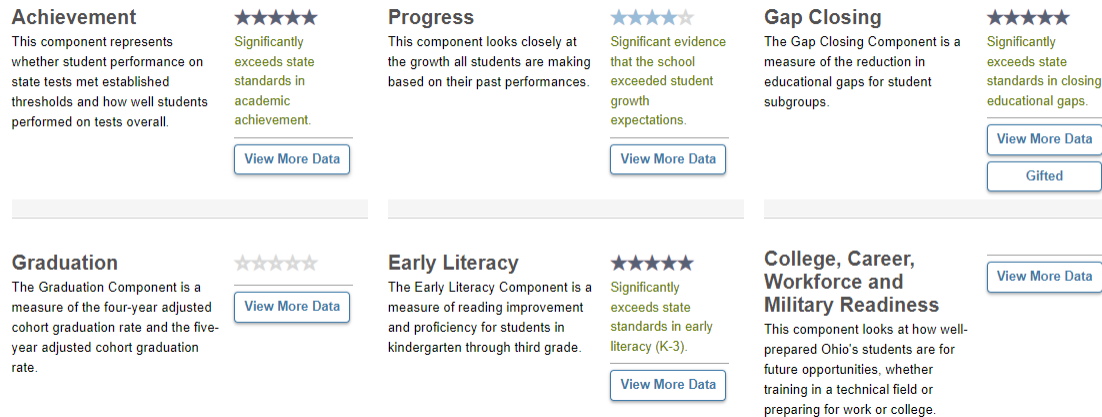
Achievement

This component represents whether student performance on state tests met established thresholds and how well students performed on tests overall.

Significantly exceeds state standards in academic achievement.

View More Data

Progress

This component looks closely at the growth all students are making based on their past performances.

Significant evidence that the school exceeded student growth expectations.

View More Data

Gap Closing

The Gap Closing Component is a measure of the reduction in educational gaps for student subgroups.

Significantly exceeds state standards in closing educational gaps.

View More Data

Gifted

Graduation

The Graduation Component is a measure of the four-year adjusted cohort graduation rate and the five-year adjusted cohort graduation rate.

View More Data

Early Literacy

The Early Literacy Component is a measure of reading improvement and proficiency for students in kindergarten through third grade.

Significantly exceeds state standards in early literacy (K-3).

View More Data

College, Career, Workforce and Military Readiness

This component looks at how well-prepared Ohio's students are for future opportunities, whether training in a technical field or preparing for work or college.

View More Data